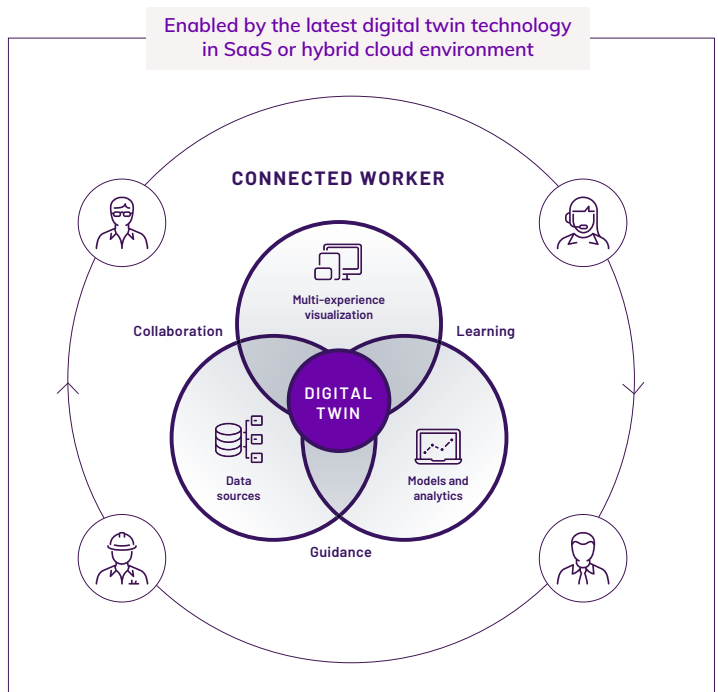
Enabled by the latest digital twin technology in SaaS or hybrid cloud environment

CONNECTED WORKER

Collaboration

Learning

Multi-experience visualization

DIGITAL TWIN

Data sources

Models and analytics

Guidance